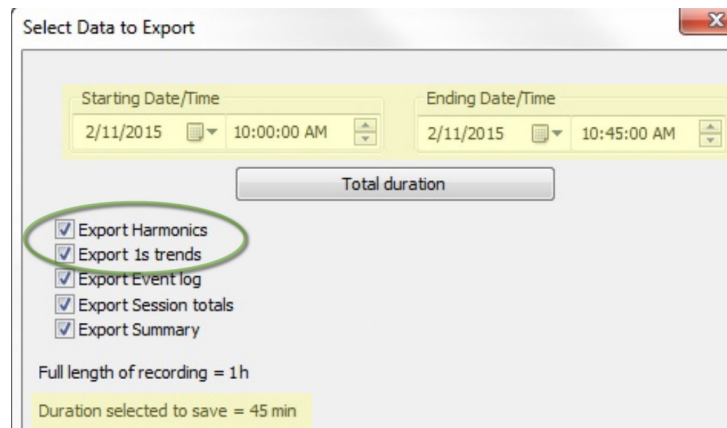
Select Data to Export

Starting Date/Time
2/11/2015
10:00:00 AM

Ending Date/Time
2/11/2015
10:45:00 AM

Total duration

Export Harmonics
Export 1s trends
Export Event log
Export Session totals
Export Summary

Full length of recording = 1 h

Duration selected to save = 45 min